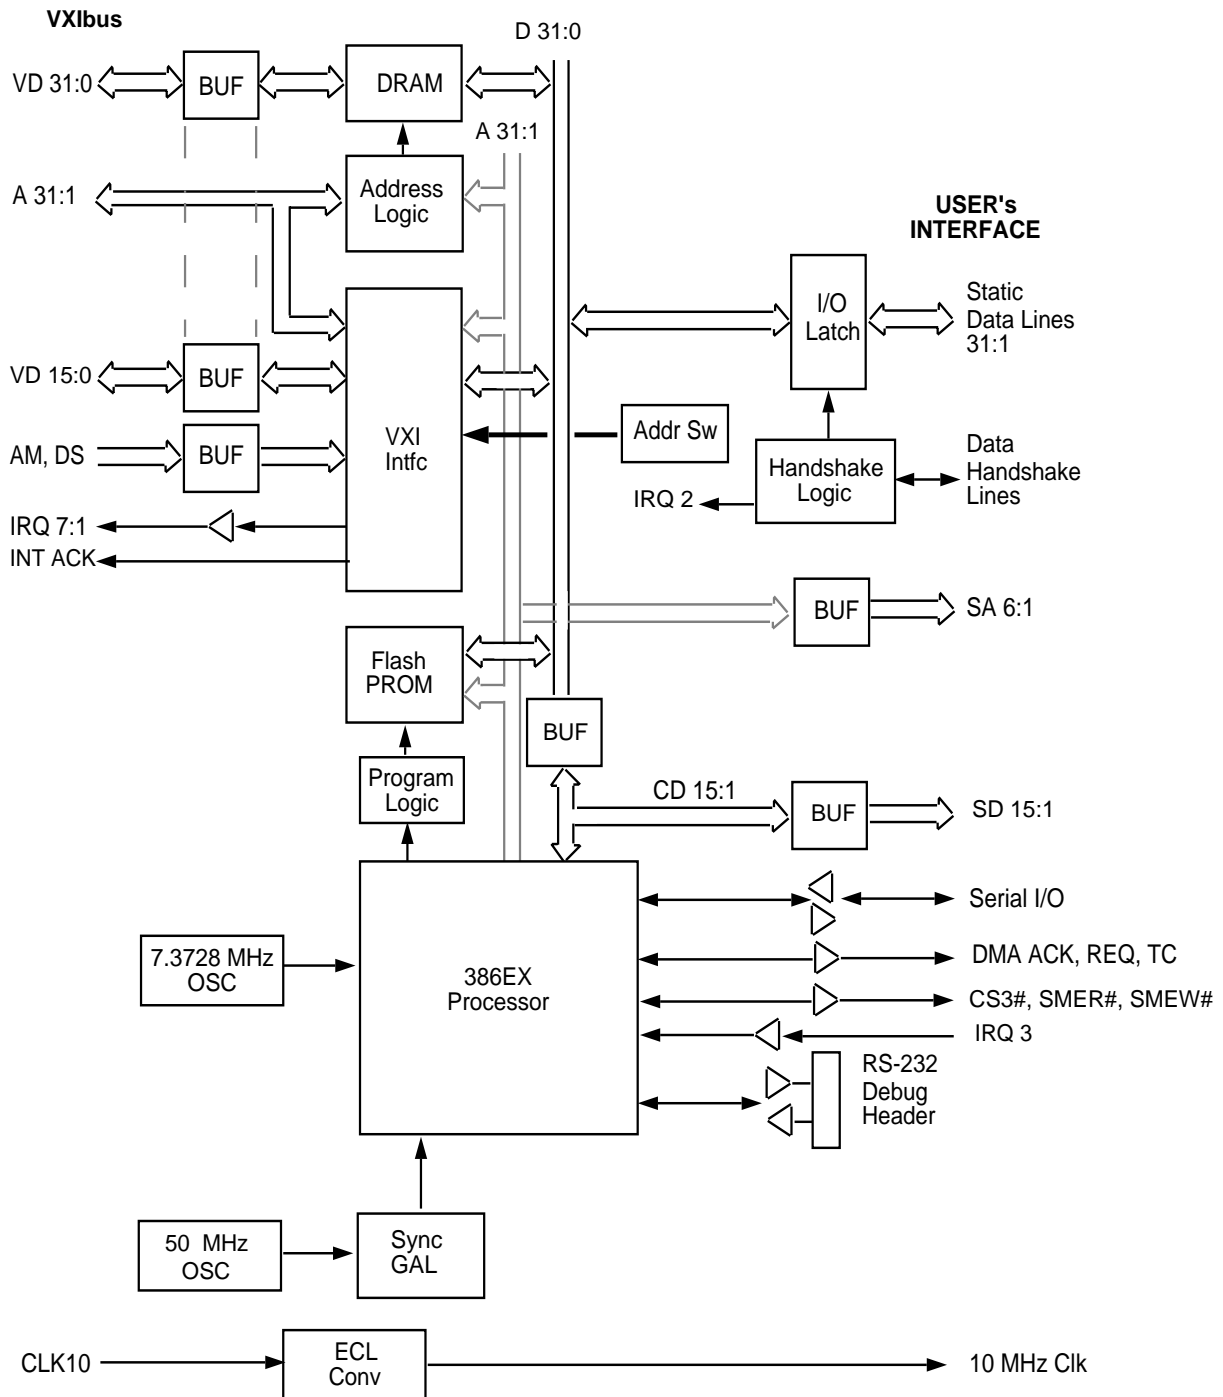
VXIbus

D 31:0

VD 31:0

BUF

DRAM

A 31:1

A 31:1

Address Logic

USER's INTERFACE

I/O Latch

Static Data Lines 31:1

VD 15:0

BUF

AM, DS

BUF

VXI Intfc

Addr Sw

Data Handshake Lines

Handshake Logic

IRQ 2

IRQ 7:1

INT ACK

BUF

SA 6:1

Flash PROM

BUF

Program Logic

CD 15:1

BUF

SD 15:1

Serial I/O

7.3728 MHz OSC

386EX Processor

DMA ACK, REQ, TC

CS3#, SMER#, SMEW#

IRQ 3

RS-232 Debug Header

50 MHz OSC

Sync GAL

CLK10

ECL Conv

10 MHz Clk